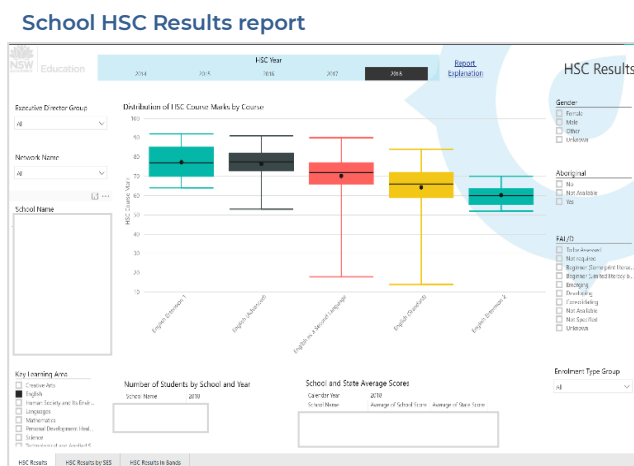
School HSC Results report

NSW Education

HSC Year

2014 2015 2016 2017 2018

Report Explanation

HSC Results

Executive Director Group

All

Network Name

All

School Name

Distribution of HSC Course Marks by Course

100
90
80
70
60
50
40
30
20
10

HSC Course Mark

English Extension 1

English (Advanced)

English as a Second Language

English (Standard)

English Extension 2

Gender

Female
Male
Other
Unknown

Aboriginal

No
Not Available
Yes

EAL/D

To be Assessed
Not required
Beginner (Emergent literacy...
Beginner (Limited literacy in...
Emerging
Developing
Consolidating
Not Available
Not Specified
Unknown

Key Learning Area

Creative Arts
English
Human Society and its Envir...
Languages
Mathematics
Personal Development, Heal...
Science
Technological and Applied S...

Number of Students by School and Year

School Name 2018

School and State Average Scores

Calendar Year 2018

School Name Average of School Score Average of State Score

Enrolment Type Group

All

HSC Results HSC Results by SES HSC Results in Bands